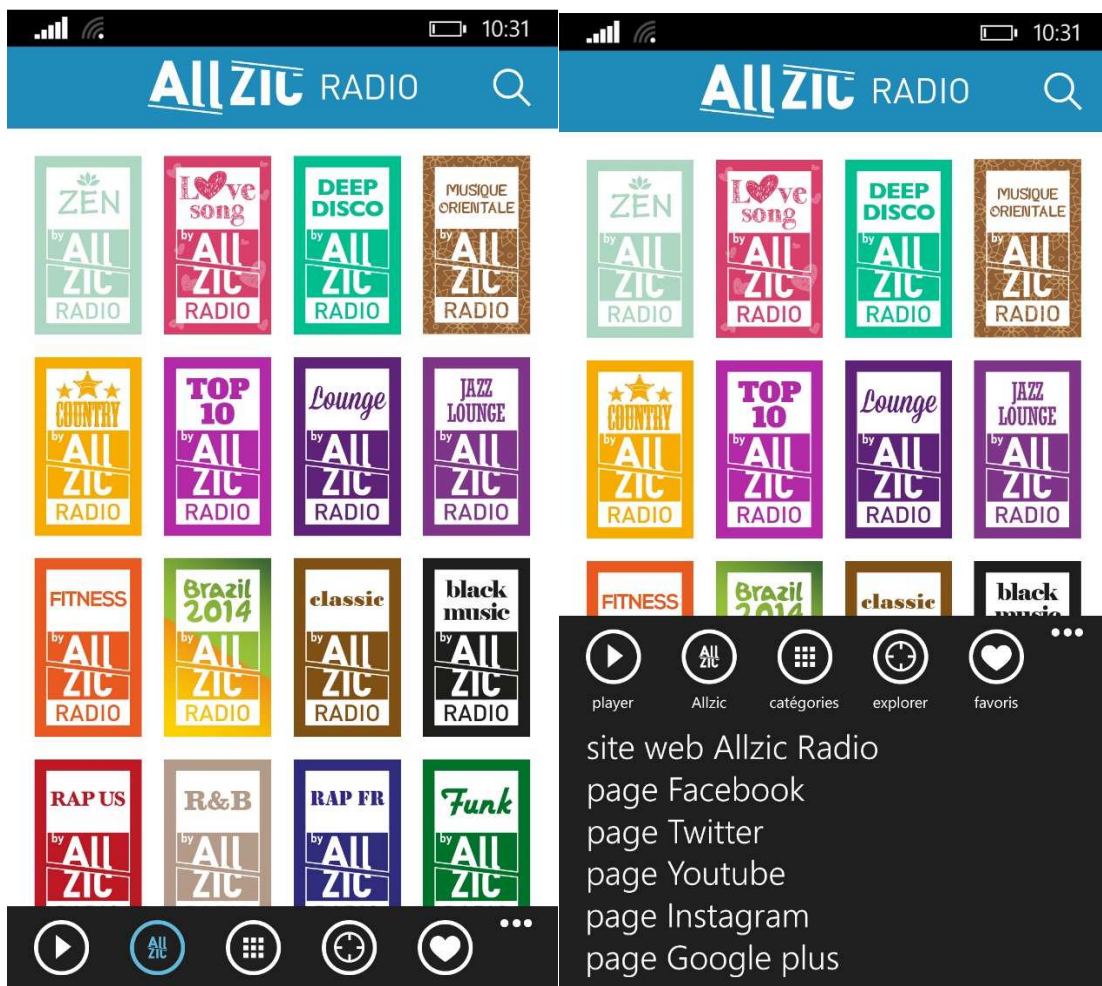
10:31

AllZIC RADIO

ZEN by ALL ZIC RADIO
Love song by ALL ZIC RADIO
DEEP DISCO by ALL ZIC RADIO
MUSIQUE ORIENTALE by ALL ZIC RADIO
COUNTRY by ALL ZIC RADIO
TOP 10 by ALL ZIC RADIO
Lounge by ALL ZIC RADIO
JAZZ LOUNGE by ALL ZIC RADIO
FITNESS by ALL ZIC RADIO
Brazil 2014 by ALL ZIC RADIO
classic by ALL ZIC RADIO
black music by ALL ZIC RADIO
RAP US by ALL ZIC
R&B by ALL ZIC
RAP FR by ALL ZIC
Funk by ALL ZIC

ALL ZIC

•••

10:31

AllZIC RADIO

ZEN by ALL ZIC RADIO
Love song by ALL ZIC RADIO
DEEP DISCO by ALL ZIC RADIO
MUSIQUE ORIENTALE by ALL ZIC RADIO
COUNTRY by ALL ZIC RADIO
TOP 10 by ALL ZIC RADIO
Lounge by ALL ZIC RADIO
JAZZ LOUNGE by ALL ZIC RADIO
FITNESS
Brazil
classic
black

•••

player
ALL ZIC Allzic
catégories
explorer
favoris

site web Allzic Radio
page Facebook
page Twitter
page Youtube
page Instagram
page Google plus